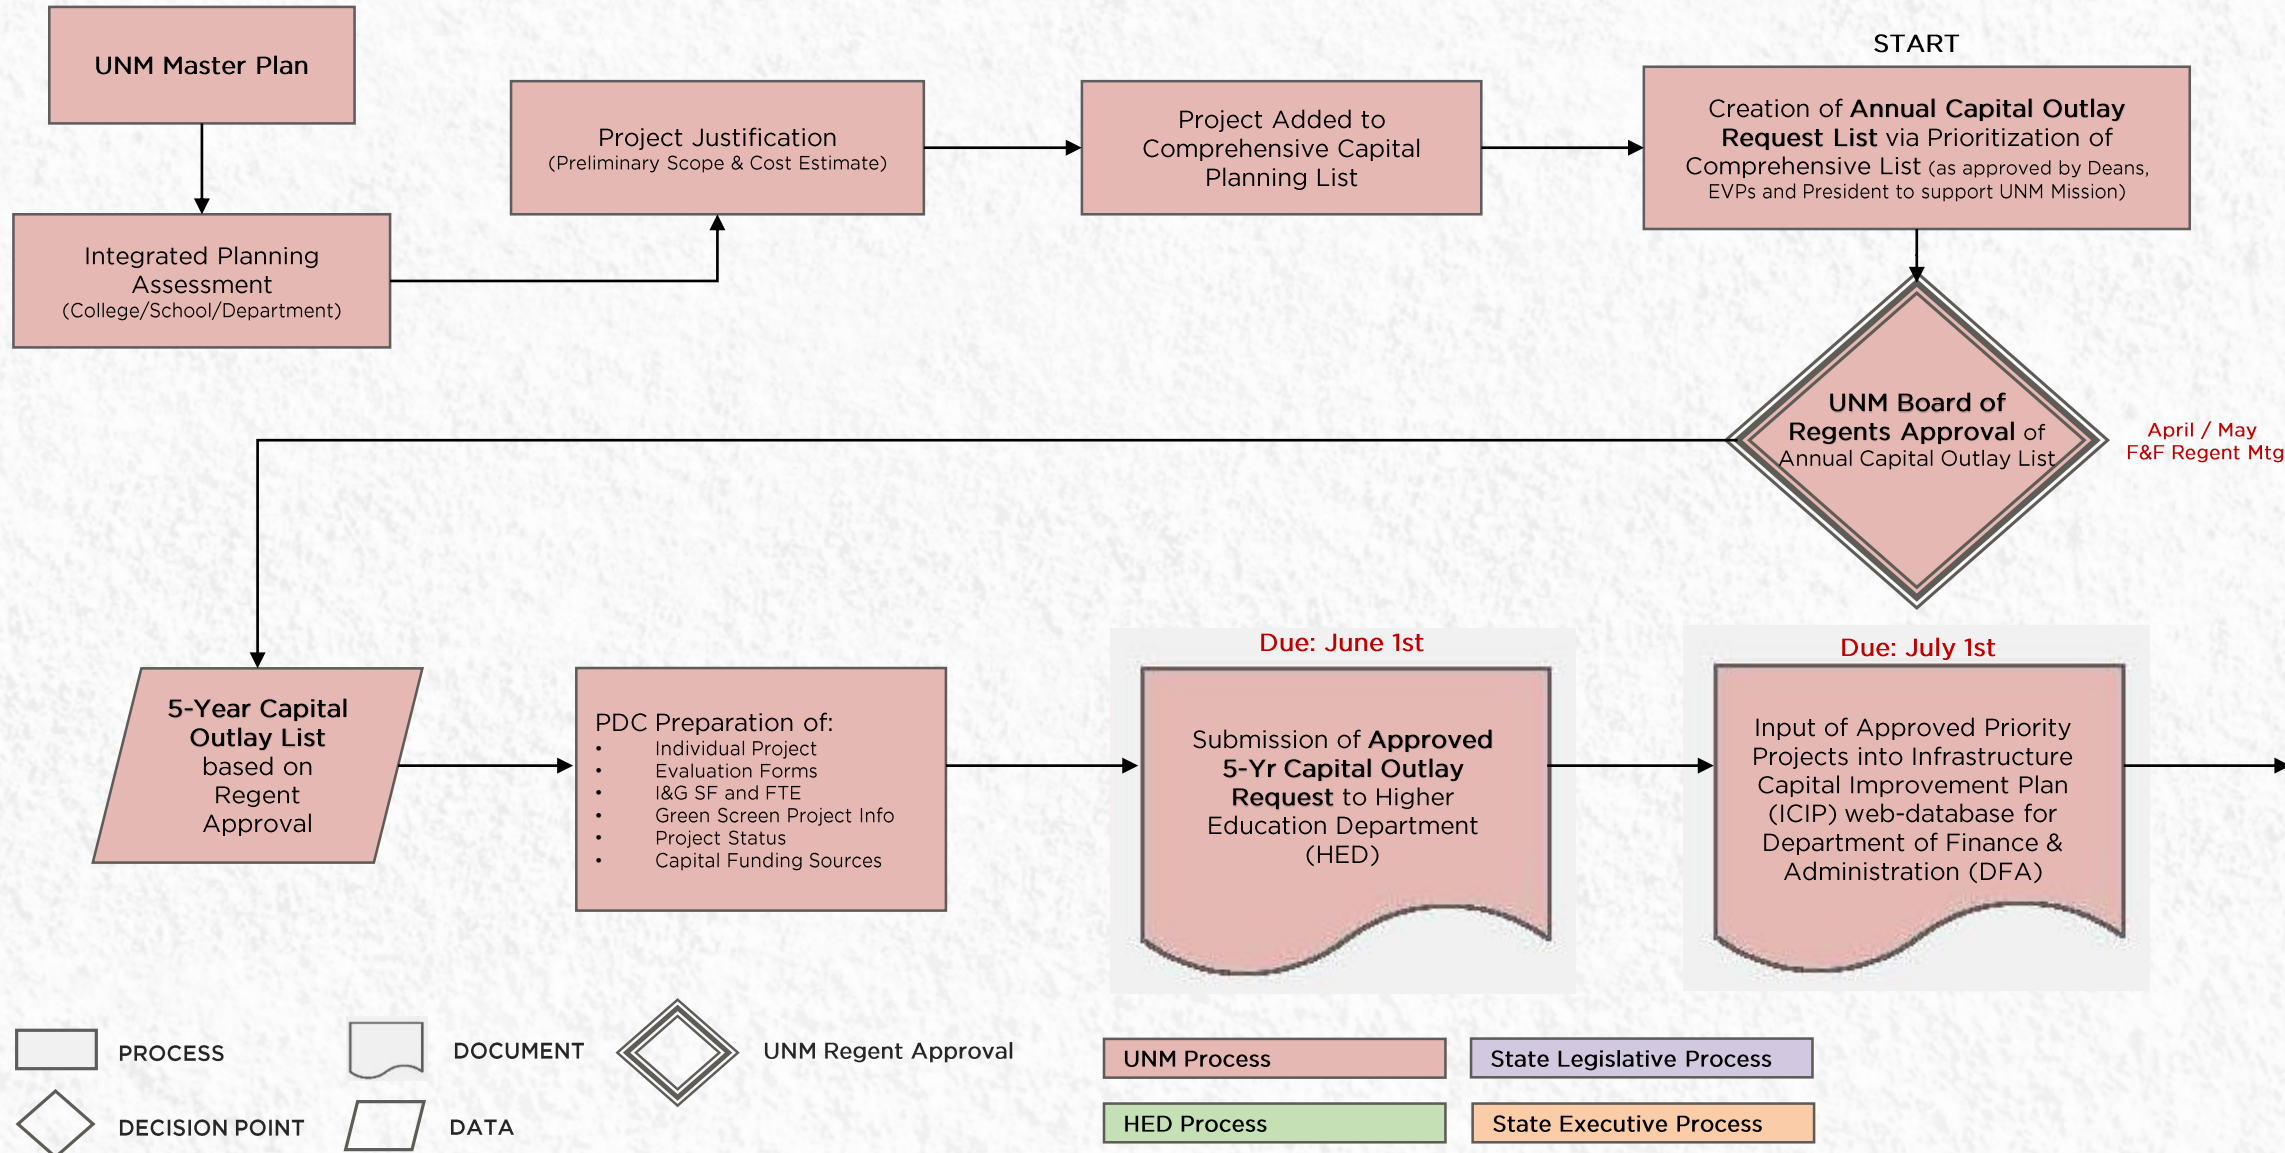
UNM Master Plan

Integrated Planning Assessment (College/School/Department)

Project Justification (Preliminary Scope & Cost Estimate)

Project Added to Comprehensive Capital Planning List

START

Creation of Annual Capital Outlay Request List via Prioritization of Comprehensive List (as approved by Deans, EVPs and President to support UNM Mission)

UNM Board of Regents Approval of Annual Capital Outlay List

April / May F&F Regent Mtg

5-Year Capital Outlay List based on Regent Approval

PDC Preparation of:
- Individual Project
- Evaluation Forms
- I&G SF and FTE
- Green Screen Project Info
- Project Status
- Capital Funding Sources

Due: June 1st

Submission of Approved 5-Yr Capital Outlay Request to Higher Education Department (HED)

Due: July 1st

Input of Approved Priority Projects into Infrastructure Capital Improvement Plan (ICIP) web-database for Department of Finance & Administration (DFA)

PROCESS

DOCUMENT

UNM Regent Approval

DECISION POINT

DATA

UNM Process

State Legislative Process

HED Process

State Executive Process